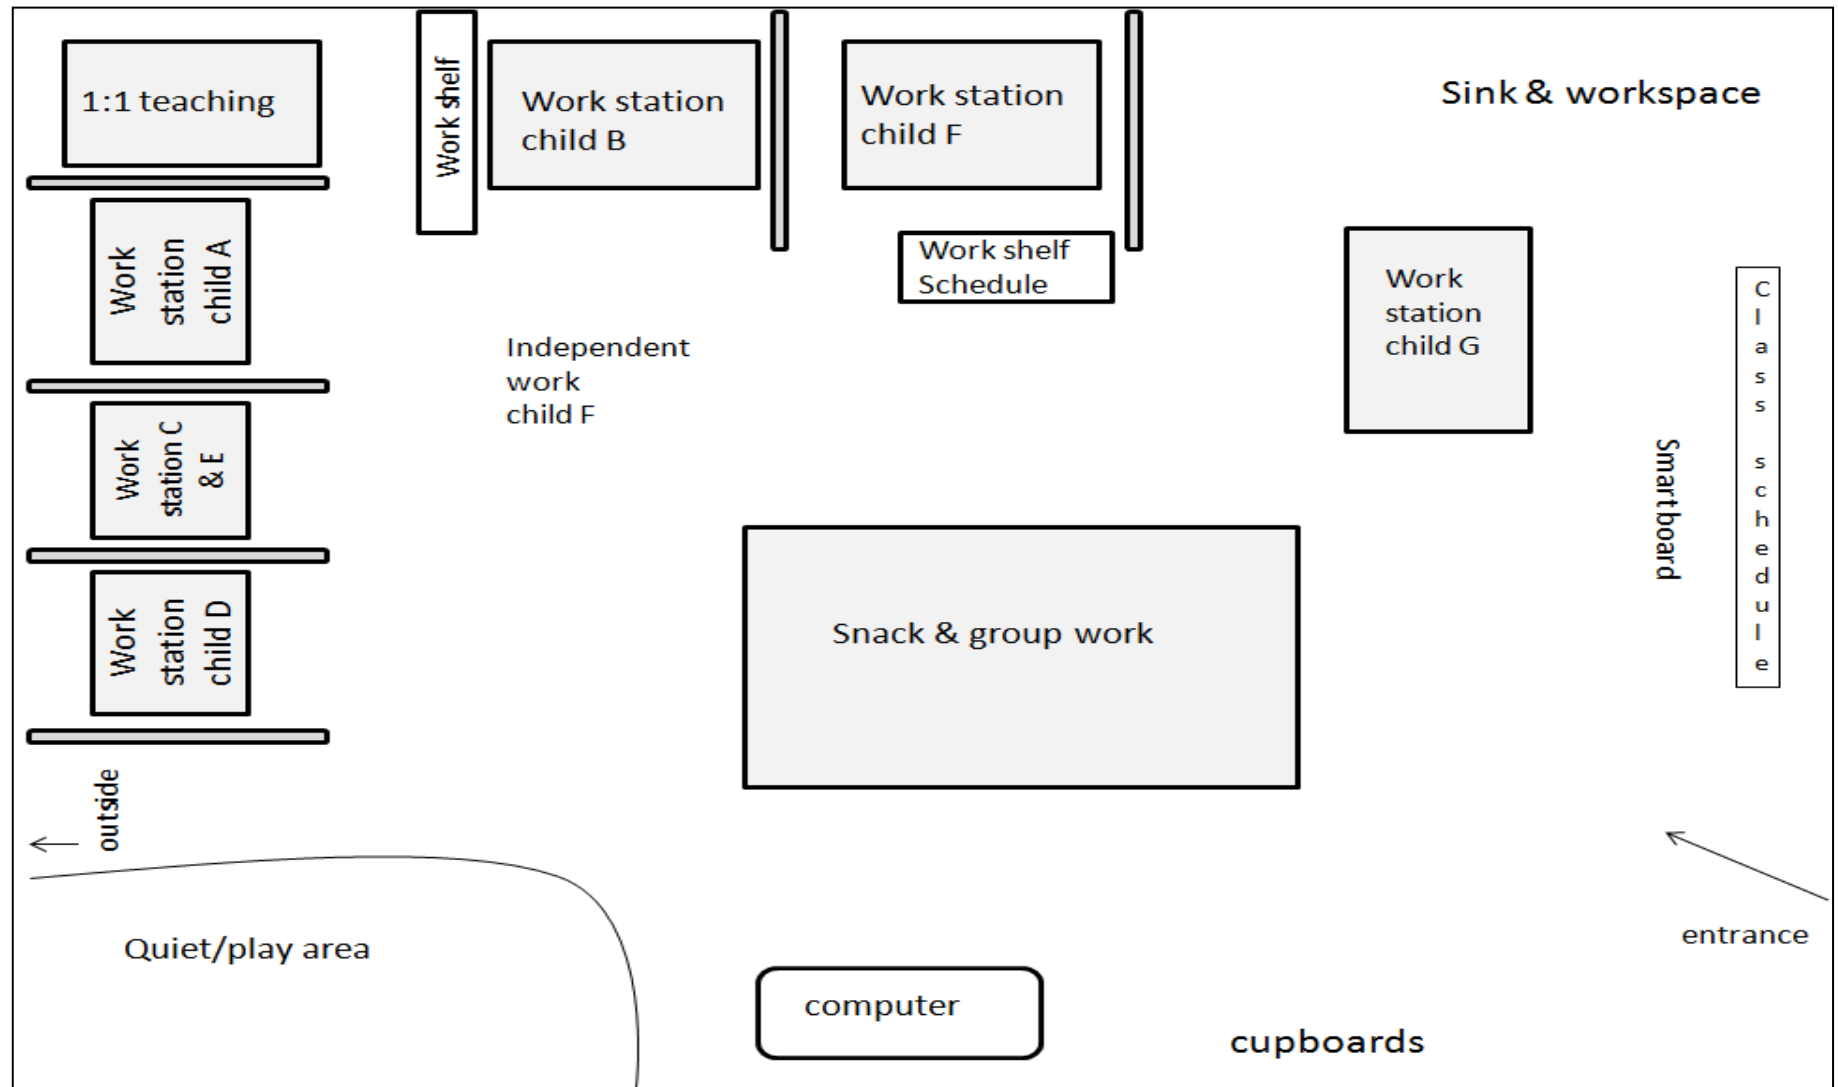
1:1 teaching

Work shelf

Work station child B

Work station child F

Sink & workspace

Work station child A

Work shelf Schedule

Work station child G

Independent work child F

Work station C & E

Smartboard

Class schedule

Work station child D

Snack & group work

outside

entrance

Quiet/play area

computer

cupboards